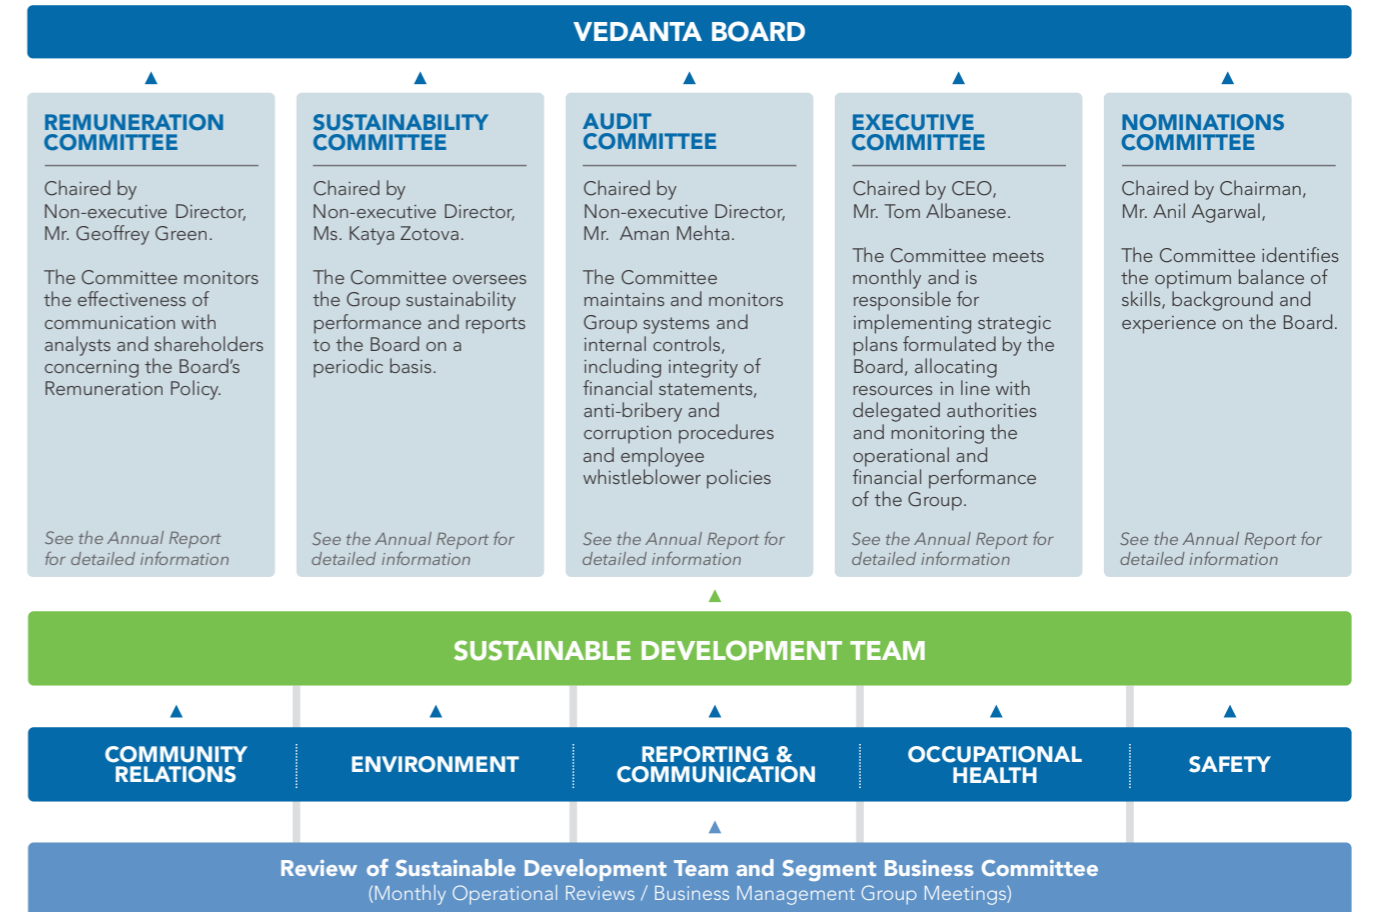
VEDANTA BOARD

REMUNERATION COMMITTEE

Chaired by Non-executive Director, Mr. Geoffrey Green.

The Committee monitors the effectiveness of communication with analysts and shareholders concerning the Board's Remuneration Policy.

See the Annual Report for detailed information

SUSTAINABILITY COMMITTEE

Chaired by Non-executive Director, Ms. Katya Zotova.

The Committee oversees the Group sustainability performance and reports to the Board on a periodic basis.

See the Annual Report for detailed information

AUDIT COMMITTEE

Chaired by Non-executive Director, Mr. Aman Mehta.

The Committee maintains and monitors Group systems and internal controls, including integrity of financial statements, anti-bribery and corruption procedures and employee whistleblower policies

See the Annual Report for detailed information

EXECUTIVE COMMITTEE

Chaired by CEO, Mr. Tom Albanese.

The Committee meets monthly and is responsible for implementing strategic plans formulated by the Board, allocating resources in line with delegated authorities and monitoring the operational and financial performance of the Group.

See the Annual Report for detailed information

NOMINATIONS COMMITTEE

Chaired by Chairman, Mr. Anil Agarwal,

The Committee identifies the optimum balance of skills, background and experience on the Board.

See the Annual Report for detailed information

SUSTAINABLE DEVELOPMENT TEAM

COMMUNITY RELATIONS

ENVIRONMENT

REPORTING & COMMUNICATION

OCCUPATIONAL HEALTH

SAFETY

Review of Sustainable Development Team and Segment Business Committee
(Monthly Operational Reviews / Business Management Group Meetings)